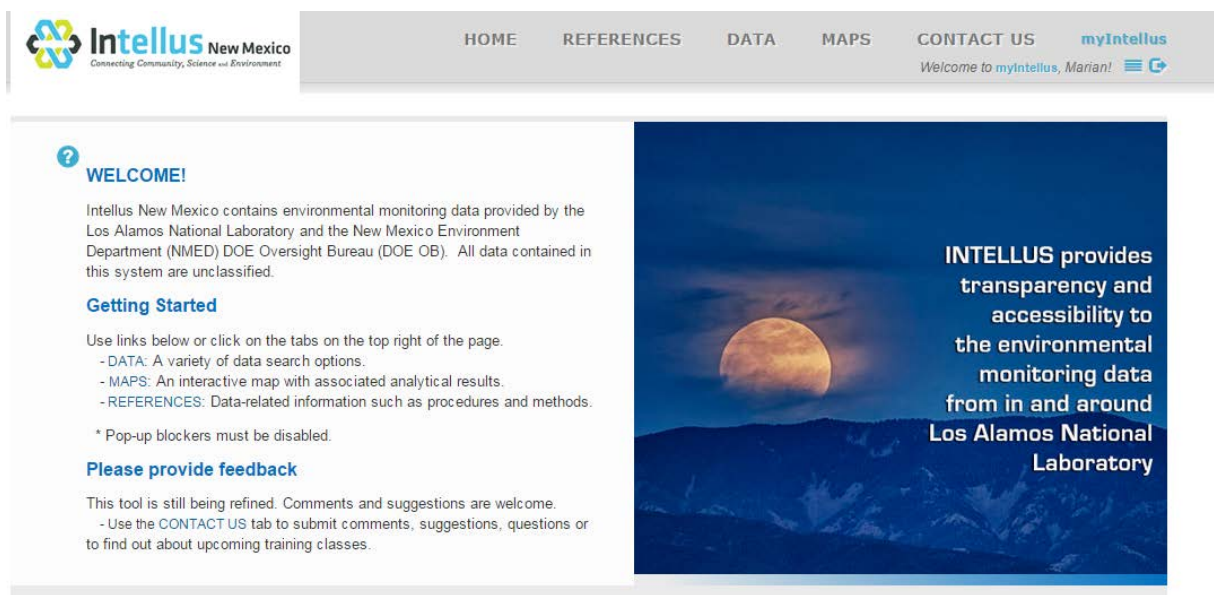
Intellus New Mexico
Connecting Community, Science and Environment

HOME REFERENCES DATA MAPS CONTACT US myIntellus
Welcome to myIntellus, Marian!

WELCOME!

Intellus New Mexico contains environmental monitoring data provided by the Los Alamos National Laboratory and the New Mexico Environment Department (NMED) DOE Oversight Bureau (DOE OB). All data contained in this system are unclassified.

Getting Started

Use links below or click on the tabs on the top right of the page.
- DATA: A variety of data search options.
- MAPS: An interactive map with associated analytical results.
- REFERENCES: Data-related information such as procedures and methods.

* Pop-up blockers must be disabled.

Please provide feedback

This tool is still being refined. Comments and suggestions are welcome.
- Use the CONTACT US tab to submit comments, suggestions, questions or to find out about upcoming training classes.

INTELLUS provides transparency and accessibility to the environmental monitoring data from in and around Los Alamos National Laboratory